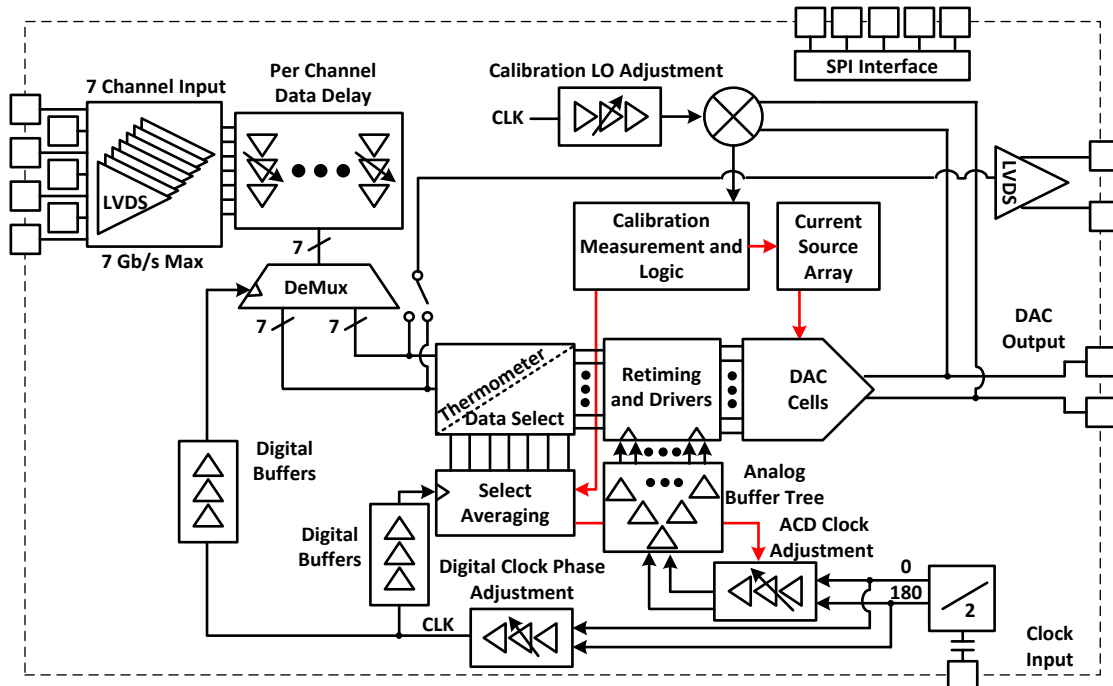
SPI Interface

7 Channel Input

LVDS

7 Gb/s Max

Per Channel Data Delay

Calibration LO Adjustment

CLK

LVDS

Calibration Measurement and Logic

Current Source Array

7

DeMux

7

7

DAC Output

Thermometer

Data Select

Retiming and Drivers

DAC Cells

Digital Buffers

Select Averaging

Analog Buffer Tree

Digital Buffers

ACD Clock Adjustment

Digital Clock Phase Adjustment

0

180

2

CLK

Clock Input